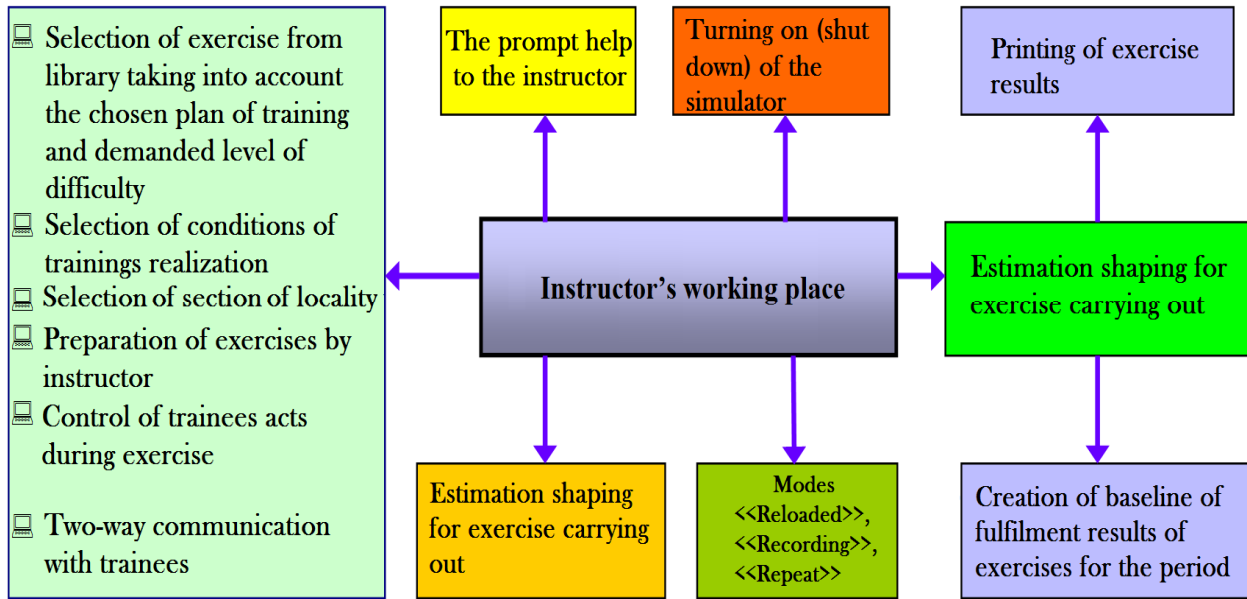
Selection of exercise from library taking into account the chosen plan of training and demanded level of difficulty
Selection of conditions of trainings realization
Selection of section of locality
Preparation of exercises by instructor
Control of trainees acts during exercise
Two-way communication with trainees

The prompt help to the instructor

Turning on (shut down) of the simulator

Printing of exercise results

Instructor's working place

Estimation shaping for exercise carrying out

Estimation shaping for exercise carrying out

Modes <<Reloaded>>, <<Recording>>, <<Repeat>>

Creation of baseline of fulfilment results of exercises for the period